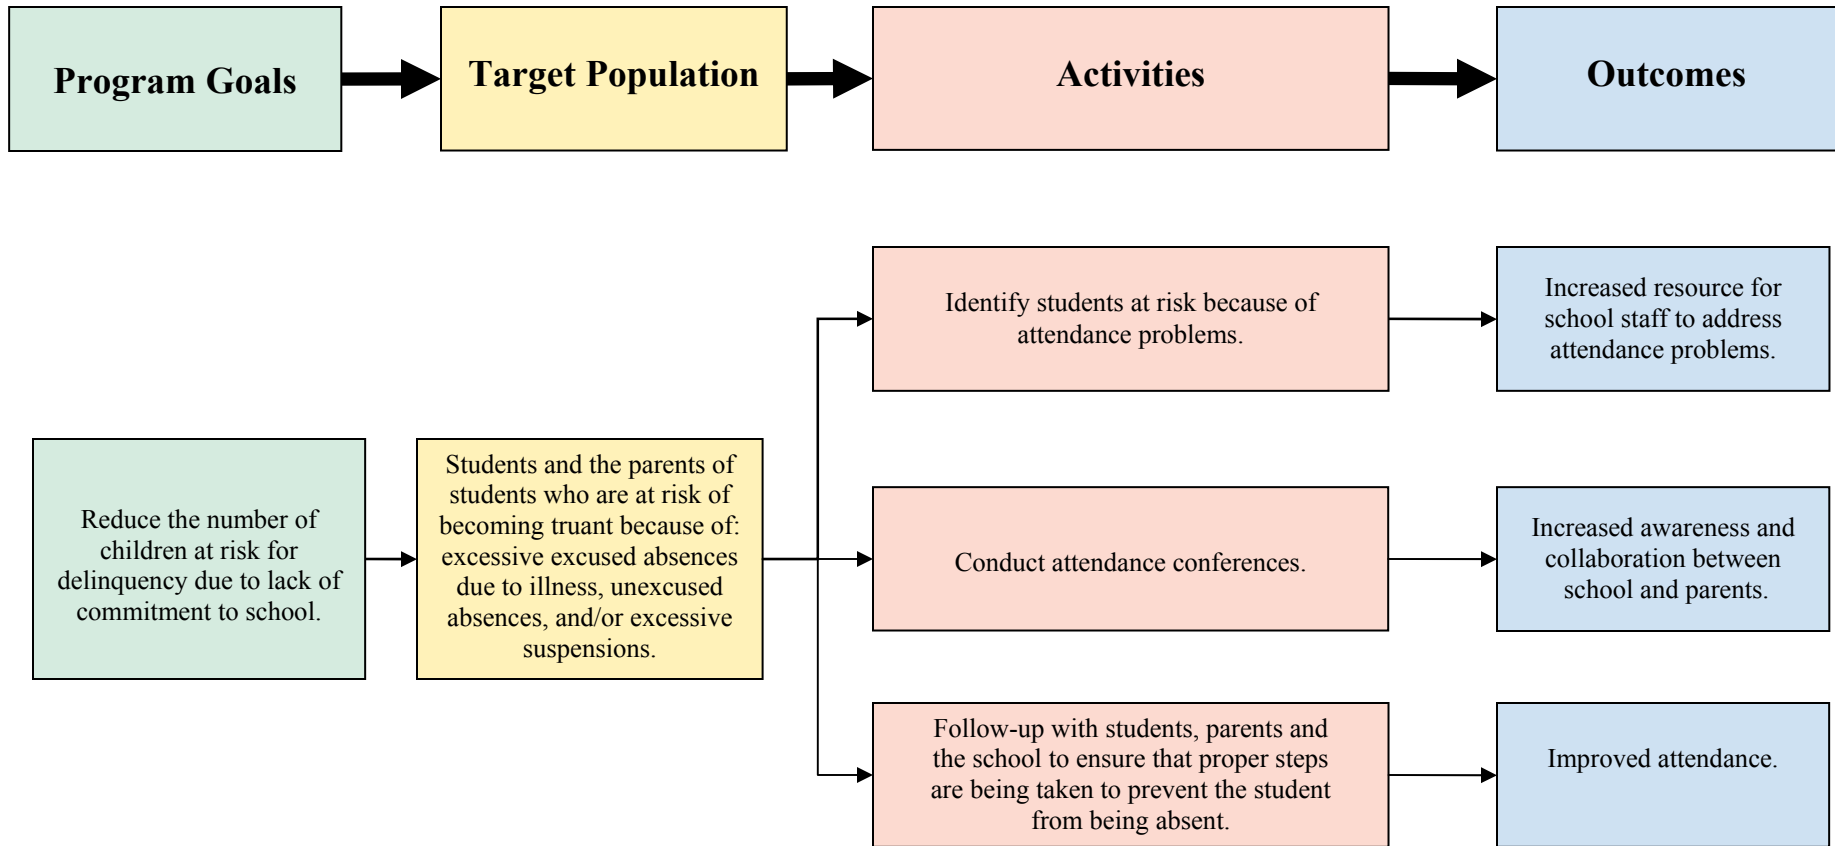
Program Goals

Target Population

Activities

Outcomes

Reduce the number of children at risk for delinquency due to lack of commitment to school.

Students and the parents of students who are at risk of becoming truant because of: excessive excused absences due to illness, unexcused absences, and/or excessive suspensions.

Identify students at risk because of attendance problems.

Increased resource for school staff to address attendance problems.

Conduct attendance conferences.

Increased awareness and collaboration between school and parents.

Follow-up with students, parents and the school to ensure that proper steps are being taken to prevent the student from being absent.

Improved attendance.